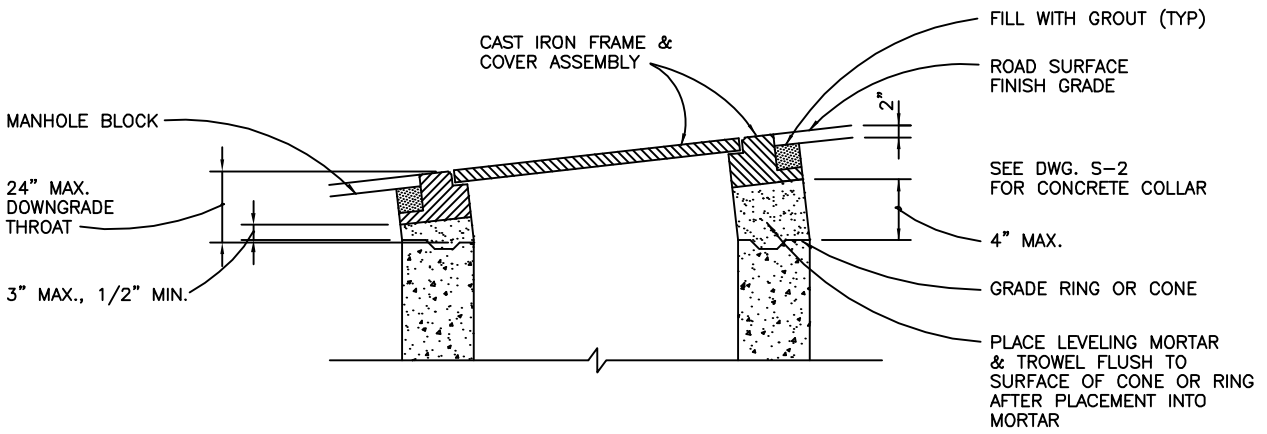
CAST IRON FRAME & COVER ASSEMBLY

FILL WITH GROUT (TYP)

ROAD SURFACE FINISH GRADE

2"

MANHOLE BLOCK

24" MAX. DOWNGRADE THROAT

3" MAX., 1/2" MIN.

SEE DWG. S-2 FOR CONCRETE COLLAR

4" MAX.

GRADE RING OR CONE

PLACE LEVELING MORTAR & TROWEL FLUSH TO SURFACE OF CONE OR RING AFTER PLACEMENT INTO MORTAR